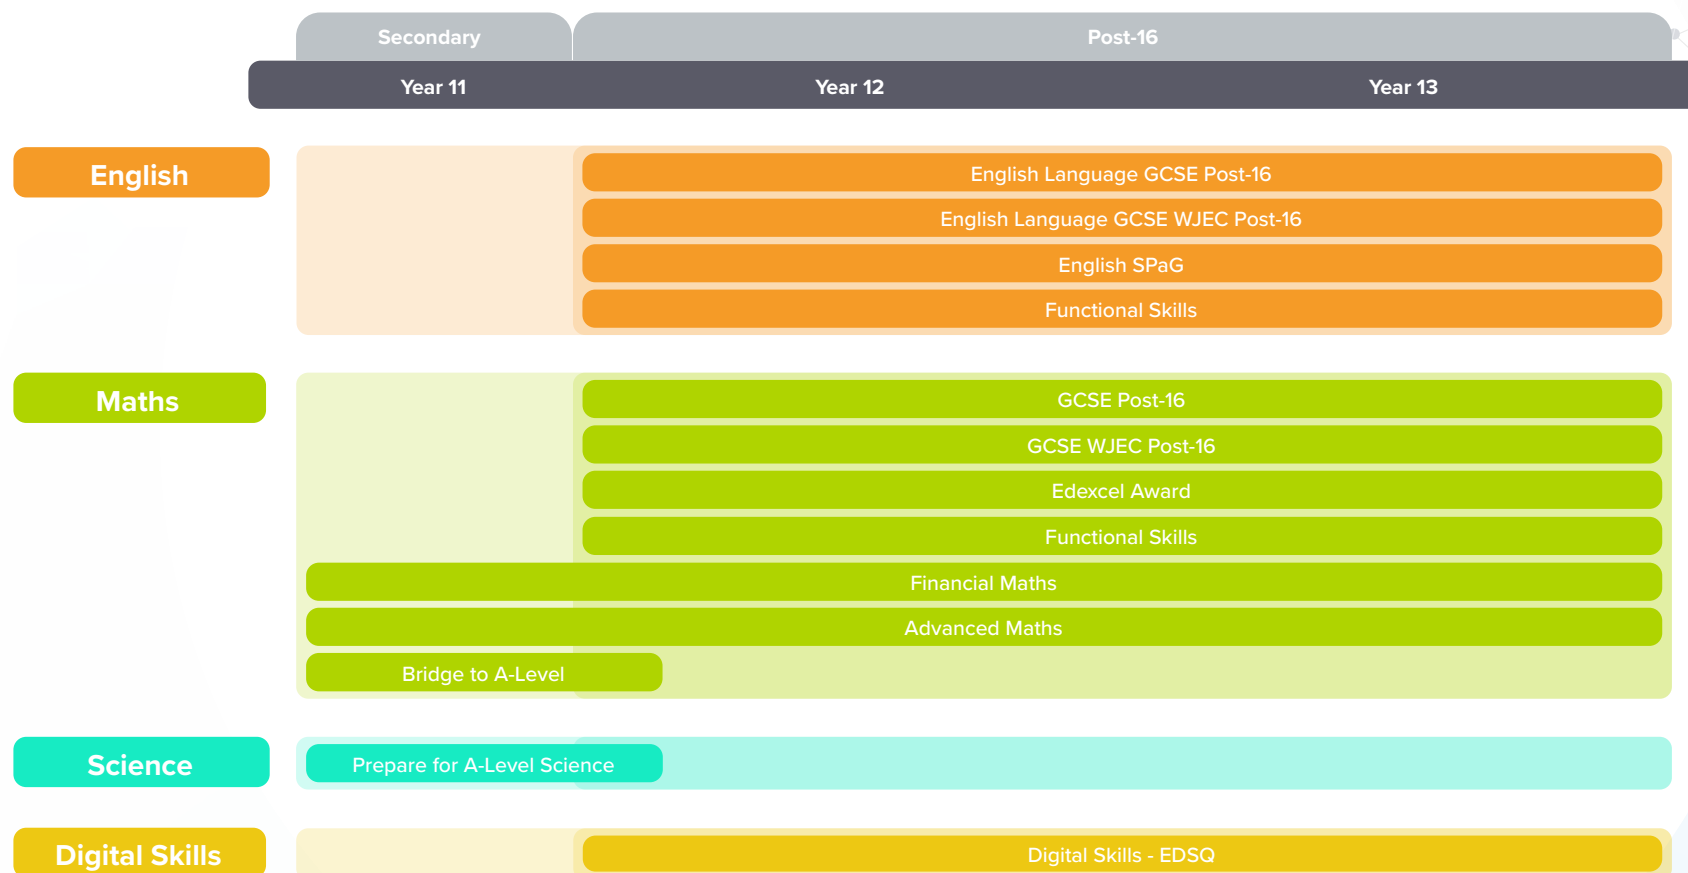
Secondary
Post-16
Year 11
Year 12
Year 13

English
English Language GCSE Post-16
English Language GCSE WJEC Post-16
English SPaG
Functional Skills

Maths
GCSE Post-16
GCSE WJEC Post-16
Edexcel Award
Functional Skills
Financial Maths
Advanced Maths
Bridge to A-Level

Science
Prepare for A-Level Science

Digital Skills
Digital Skills - EDSQ